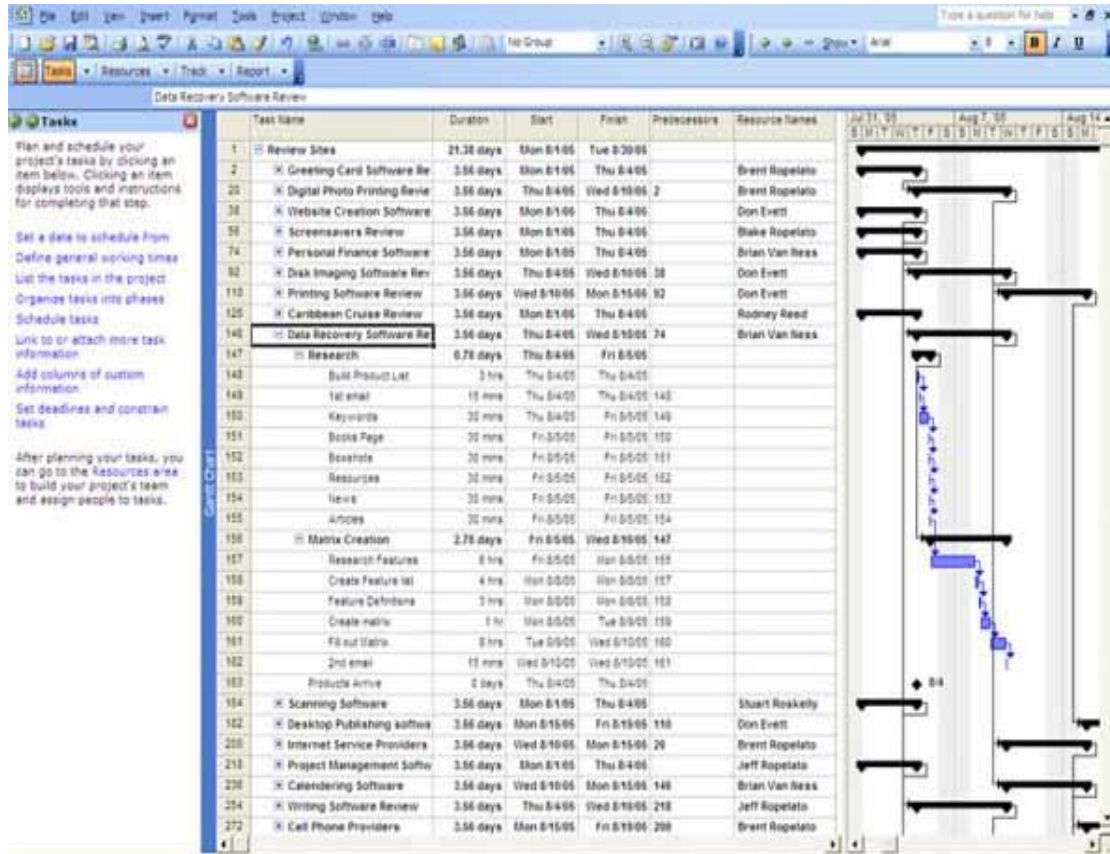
File Edit View Insert Format Tools Project Window Help

Type a question for help

No Group

Show Arial 8 B I U

Tasks Resources Track Report

Data Recovery Software Review

Tasks

Plan and schedule your project's tasks by clicking an item below. Clicking an item displays tools and instructions for completing that step.

Set a date to schedule from

Define general working times

List the tasks in the project

Organize tasks into phases

Schedule tasks

Link to or attach more task information

Add columns of custom information

Set deadlines and constrain tasks

After planning your tasks, you can go to the Resources area to build your project's team and assign people to tasks.

Gantt Chart

| | Task Name | Duration | Start | Finish | Predecessors | Resource Names |
|---|---|---|---|---|---|---|
| 1 | Review Sites | 21.38 days | Mon 8/1/05 | Tue 8/30/05 | | |
| 2 | Greeting Card Software Re | 3.56 days | Mon 8/1/05 | Thu 8/4/05 | | Brent Ropelato |
| 20 | Digital Photo Printing Revie | 3.56 days | Thu 8/4/05 | Wed 8/10/05 | 2 | Brent Ropelato |
| 38 | Website Creation Software | 3.56 days | Mon 8/1/05 | Thu 8/4/05 | | Don Evett |
| 56 | Screensavers Review | 3.56 days | Mon 8/1/05 | Thu 8/4/05 | | Blake Ropelato |
| 74 | Personal Finance Software | 3.56 days | Mon 8/1/05 | Thu 8/4/05 | | Brian Van Ness |
| 92 | Disk Imaging Software Rev | 3.56 days | Thu 8/4/05 | Wed 8/10/05 | 38 | Don Evett |
| 110 | Printing Software Review | 3.56 days | Wed 8/10/05 | Mon 8/15/05 | 92 | Don Evett |
| 128 | Caribbean Cruise Review | 3.56 days | Mon 8/1/05 | Thu 8/4/05 | | Rodney Reed |
| 146 | Data Recovery Software Re | 3.56 days | Thu 8/4/05 | Wed 8/10/05 | 74 | Brian Van Ness |
| 147 | Research | 0.75 days | Thu 8/4/05 | Fri 8/5/05 | | |
| 148 | Build Product List | 3 hrs | Thu 8/4/05 | Thu 8/4/05 | | |
| 149 | 1st email | 15 mins | Thu 8/4/05 | Thu 8/4/05 | 148 | |
| 150 | Keywords | 30 mins | Thu 8/4/05 | Fri 8/5/05 | 149 | |
| 151 | Books Page | 30 mins | Fri 8/5/05 | Fri 8/5/05 | 150 | |
| 152 | Bookshots | 30 mins | Fri 8/5/05 | Fri 8/5/05 | 151 | |
| 153 | Resources | 30 mins | Fri 8/5/05 | Fri 8/5/05 | 152 | |
| 154 | News | 30 mins | Fri 8/5/05 | Fri 8/5/05 | 153 | |
| 155 | Articles | 30 mins | Fri 8/5/05 | Fri 8/5/05 | 154 | |
| 156 | Matrix Creation | 2.75 days | Fri 8/5/05 | Wed 8/10/05 | 147 | |
| 157 | Research Features | 8 hrs | Fri 8/5/05 | Mon 8/8/05 | 155 | |
| 158 | Create Feature list | 4 hrs | Mon 8/8/05 | Mon 8/8/05 | 157 | |
| 159 | Feature Definitions | 3 hrs | Mon 8/8/05 | Mon 8/8/05 | 158 | |
| 160 | Create matrix | 1 hr | Mon 8/8/05 | Tue 8/9/05 | 159 | |
| 161 | Fill out Matrix | 8 hrs | Tue 8/9/05 | Wed 8/10/05 | 160 | |
| 162 | 2nd email | 15 mins | Wed 8/10/05 | Wed 8/10/05 | 161 | |
| 163 | Products Arrive | 0 days | Thu 8/4/05 | Thu 8/4/05 | | |
| 164 | Scanning Software | 3.56 days | Mon 8/1/05 | Thu 8/4/05 | | Stuart Roskelly |
| 182 | Desktop Publishing softwa | 3.56 days | Mon 8/15/05 | Fri 8/19/05 | 110 | Don Evett |
| 200 | Internet Service Providers | 3.56 days | Wed 8/10/05 | Mon 8/15/05 | 20 | Brent Ropelato |
| 218 | Project Management Softw | 3.56 days | Mon 8/1/05 | Thu 8/4/05 | | Jeff Ropelato |
| 236 | Calendering Software | 3.56 days | Wed 8/10/05 | Mon 8/15/05 | 146 | Brian Van Ness |
| 254 | Writing Software Review | 3.56 days | Thu 8/4/05 | Wed 8/10/05 | 218 | Jeff Ropelato |
| 272 | Cell Phone Providers | 3.56 days | Mon 8/15/05 | Fri 8/19/05 | 200 | Brent Ropelato |

Jul 31, '05 Aug 7, '05 Aug 14
S M T W T F S S M T W T F S S M

8/4